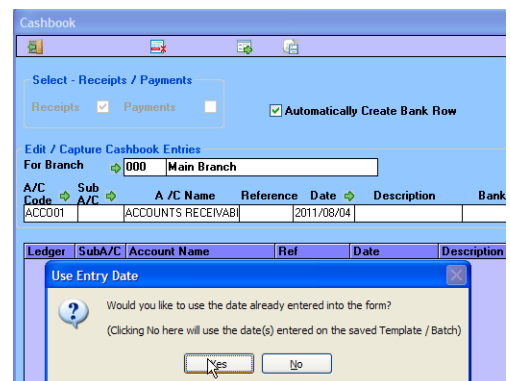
Cashbook

Select - Receipts / Payments

Receipts ✓ Payments

✓ Automatically Create Bank Row

Edit / Capture Cashbook Entries

For Branch 000 Main Branch

| A/C Code | Sub A/C | A /C Name | Reference | Date | Description | Bank |
|---|---|---|---|---|---|---|
| ACC001 | | ACCOUNTS RECEIVABI | | 2011/08/04 | | |

| Ledger | SubA/C | Account Name | Ref | Date | Description |
|---|---|---|---|---|---|

Use Entry Date

Would you like to use the date already entered into the form?

(Clicking No here will use the date(s) entered on the saved Template / Batch)

Yes No